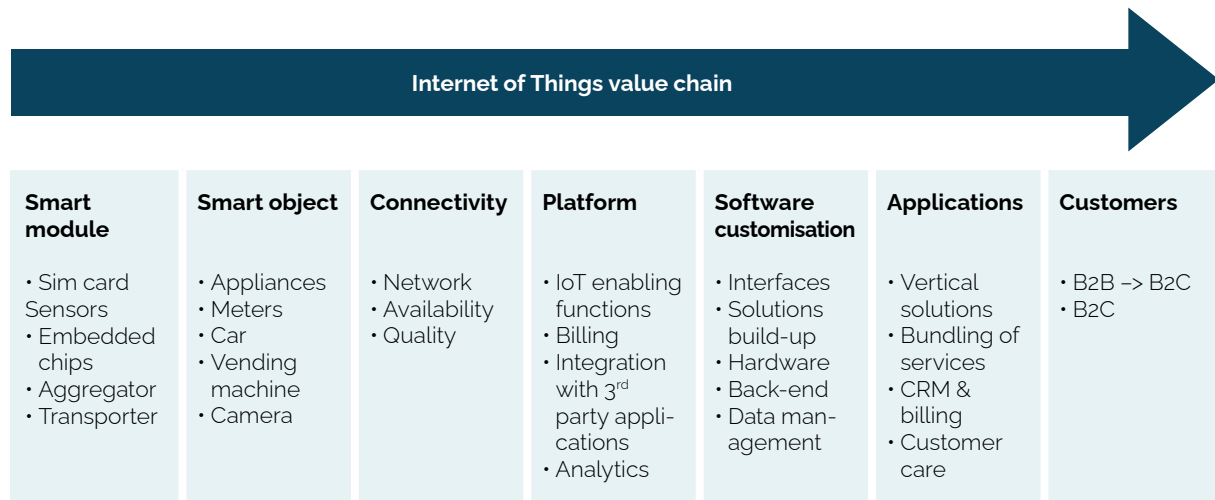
Internet of Things value chain

| Smart module | Smart object | Connectivity | Platform | Software customisation | Applications | Customers |
|---|---|---|---|---|---|---|
| • Sim card Sensors<br>• Embedded chips<br>• Aggregator<br>• Transporter | • Appliances<br>• Meters<br>• Car<br>• Vending machine<br>• Camera | • Network<br>• Availability<br>• Quality | • IoT enabling functions<br>• Billing<br>• Integration with 3$^{rd}$ party applications<br>• Analytics | • Interfaces<br>• Solutions build-up<br>• Hardware<br>• Back-end<br>• Data management | • Vertical solutions<br>• Bundling of services<br>• CRM & billing<br>• Customer care | • B2B –> B2C<br>• B2C |